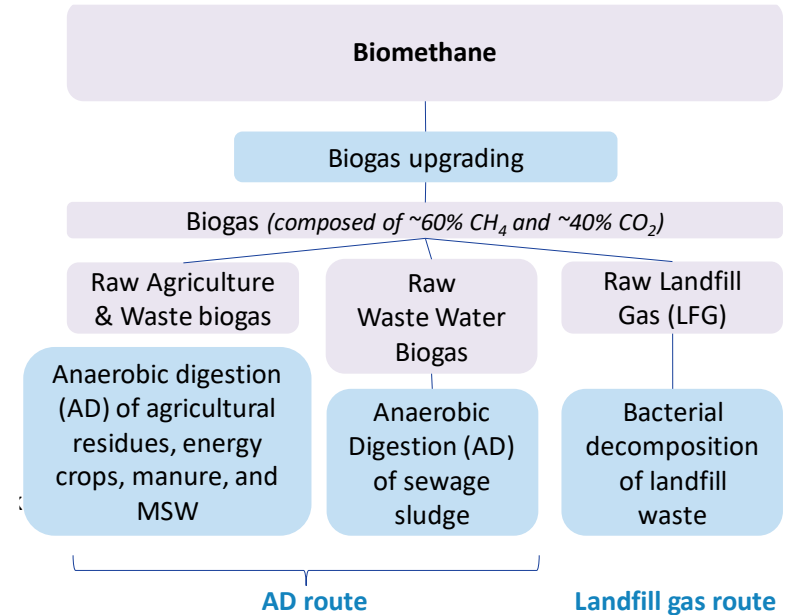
**Biomethane**

Biogas upgrading

Biogas *(composed of ~60% $CH_4$ and ~40% $CO_2$)*

Raw Agriculture & Waste biogas

Raw Waste Water Biogas

Raw Landfill Gas (LFG)

Anaerobic digestion (AD) of agricultural residues, energy crops, manure, and MSW

Anaerobic Digestion (AD) of sewage sludge

Bacterial decomposition of landfill waste

AD route

Landfill gas route